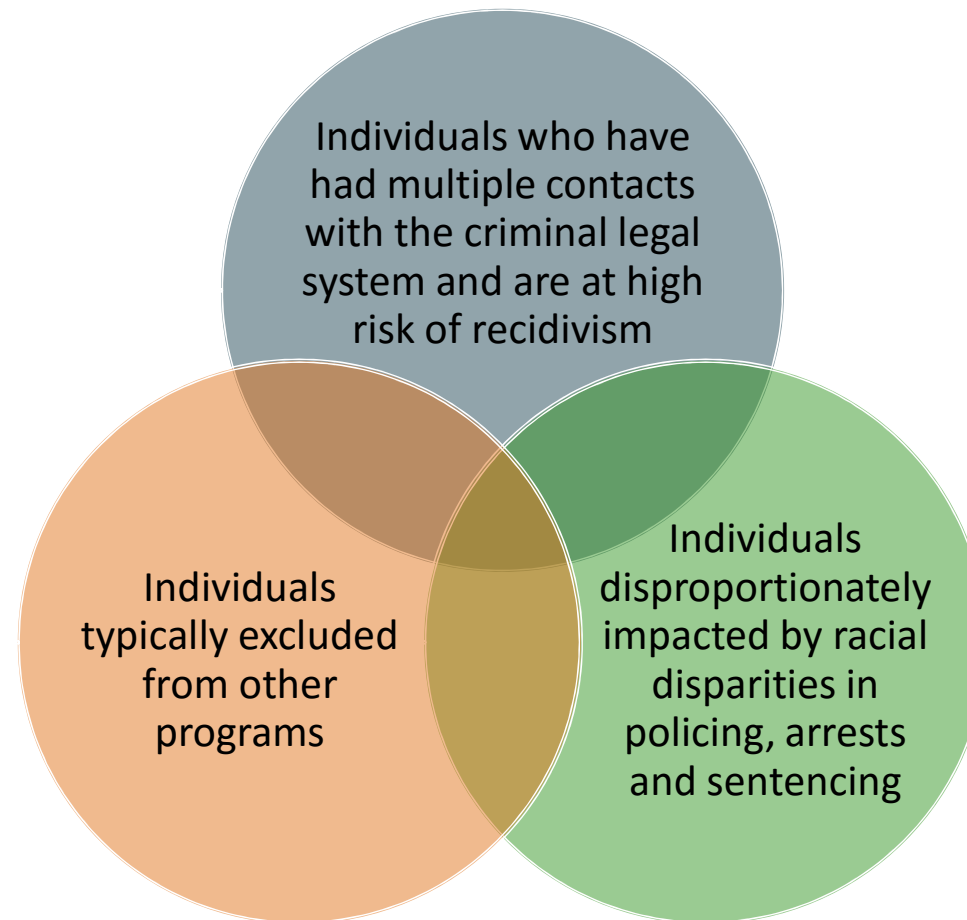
Individuals who have had multiple contacts with the criminal legal system and are at high risk of recidivism

Individuals typically excluded from other programs

Individuals disproportionately impacted by racial disparities in policing, arrests and sentencing